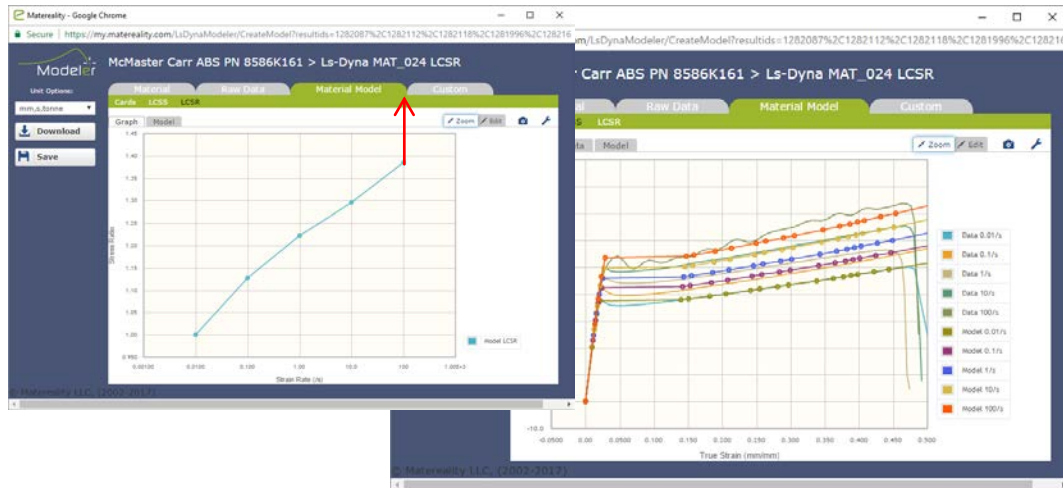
Matereality - Google Chrome

Secure | https://my.matereality.com/LsDynaModeler/CreateModel?resultids=1282087%2C1282112%2C1282118%2C1281996%2C128216

Modeler

Unit Options:

mm,s,tonne

Download

Save

McMaster Carr ABS PN 8586K161 > Ls-Dyna MAT_024 LCSR

Material | Raw Data | Material Model | Custom

Cards | LCSS | LCSR

Graph | Model

Zoom | Edit

1.45
1.40
1.35
1.30
1.25
1.20
1.15
1.10
1.05
1.00
0.950

Stress Ratio

0.00100 | 0.0100 | 0.100 | 1.00 | 10.0 | 100 | 1.00E+3

Strain Rate (/s)

Model LCSR

© Matereality LLC, (2002-2017)

om/LsDynaModeler/CreateModel?resultids=1282087%2C1282112%2C1282118%2C1281996%2C128216

r Carr ABS PN 8586K161 > Ls-Dyna MAT_024 LCSR

aterial | Raw Data | Material Model | Custom

LCSS | LCSR

ata | Model

Zoom | Edit

Data 0.01/s
Data 0.1/s
Data 1/s
Data 10/s
Data 100/s
Model 0.01/s
Model 0.1/s
Model 1/s
Model 10/s
Model 100/s

-10.0

-0.0500 | 0.00 | 0.0500 | 0.100 | 0.150 | 0.200 | 0.250 | 0.300 | 0.350 | 0.400 | 0.450 | 0.500

True Strain (mm/mm)

© Matereality LLC, (2002-2017)